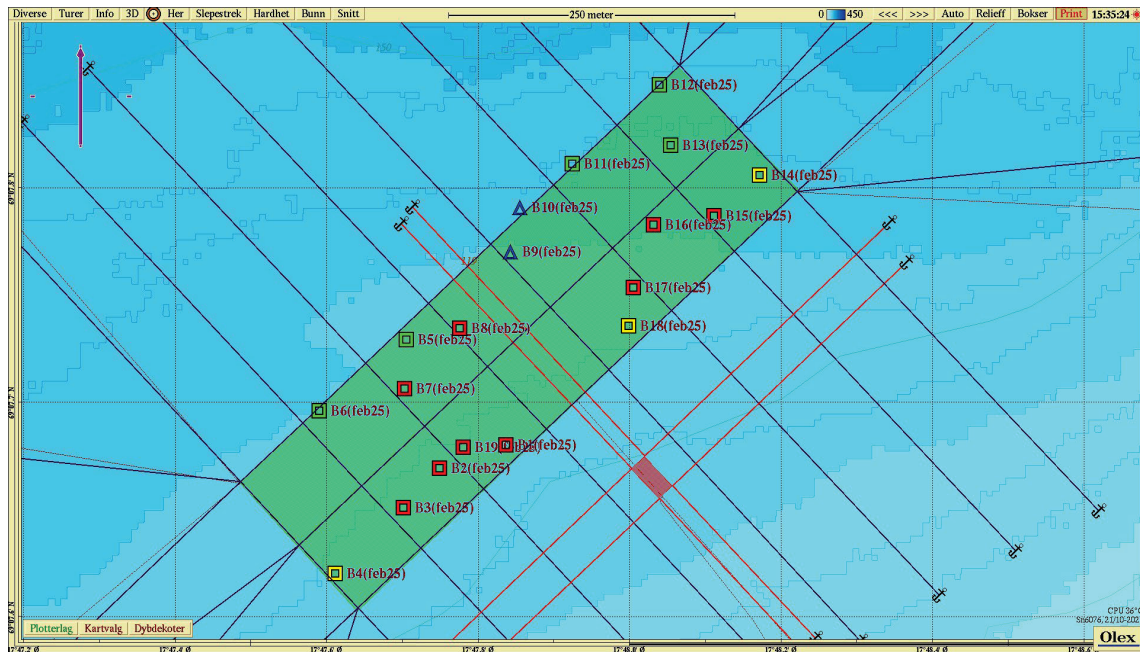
Diverse Turer Info 3D Her Slepestrek Hardhet Bunn Snitt
250 meter
0 450 <<< >>> Auto Relieff Bokser Print 15:35:24

B12(feb25)
B13(feb25)
B11(feb25)
B14(feb25)
B10(feb25)
B15(feb25)
B16(feb25)
B9(feb25)
B17(feb25)
B8(feb25)
B18(feb25)
B5(feb25)
B7(feb25)
B6(feb25)
B19(feb25)
B1(feb25)
B2(feb25)
B3(feb25)
B4(feb25)

Plotterlag Kartvalg Dybdekoter
CPU 36°C
Olex
17°47.2' Ø
17°47.4' Ø
17°47.6' Ø
17°47.8' Ø
17°48.0' Ø
17°48.2' Ø
17°48.4' Ø
17°48.6' Ø
69°07.8' N
69°07.7' N
69°07.6' N